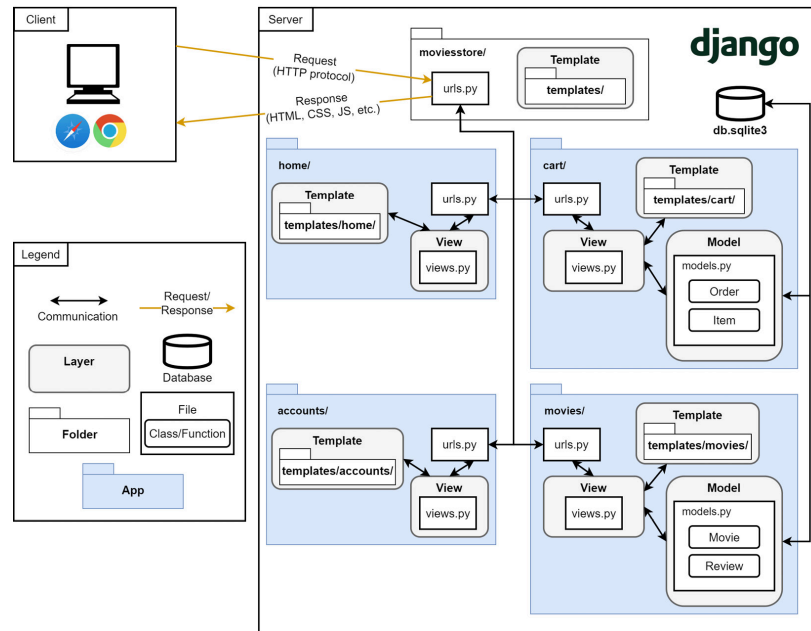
Client

Request
(HTTP protocol)

Response
(HTML, CSS, JS, etc.)

Server

moviesstore/

urls.py

Template

templates/

django

db.sqlite3

home/

Template

templates/home/

urls.py

View

views.py

cart/

urls.py

Template

templates/cart/

View

views.py

Model

models.py

Order

Item

Legend

Communication

Request/
Response

Layer

Database

File

Class/Function

Folder

App

accounts/

Template

templates/accounts/

urls.py

View

views.py

movies/

urls.py

Template

templates/movies/

View

views.py

Model

models.py

Movie

Review